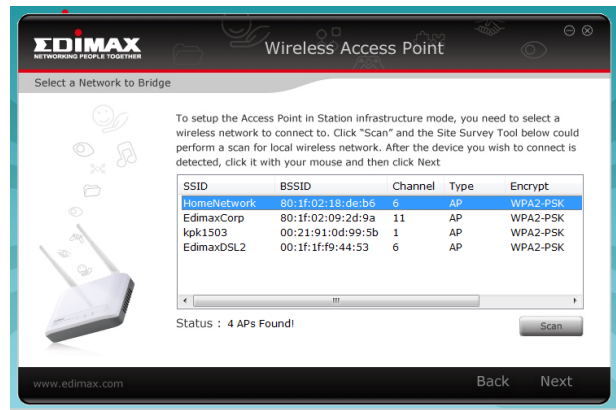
EDIMAX
NETWORKING PEOPLE TOGETHER

Wireless Access Point

Select a Network to Bridge

To setup the Access Point in Station infrastructure mode, you need to select a wireless network to connect to. Click "Scan" and the Site Survey Tool below could perform a scan for local wireless network. After the device you wish to connect is detected, click it with your mouse and then click Next

| SSID | BSSID | Channel | Type | Encrypt |
|---|---|---|---|---|
| HomeNetwork | 80:1f:02:18:de:b6 | 6 | AP | WPA2-PSK |
| EdimaxCorp | 80:1f:02:09:2d:9a | 11 | AP | WPA2-PSK |
| kpk1503 | 00:21:91:0d:99:5b | 1 | AP | WPA2-PSK |
| EdimaxDSL2 | 00:1f:1f:f9:44:53 | 6 | AP | WPA2-PSK |

Status : 4 APs Found!

Scan

www.edimax.com

Back

Next